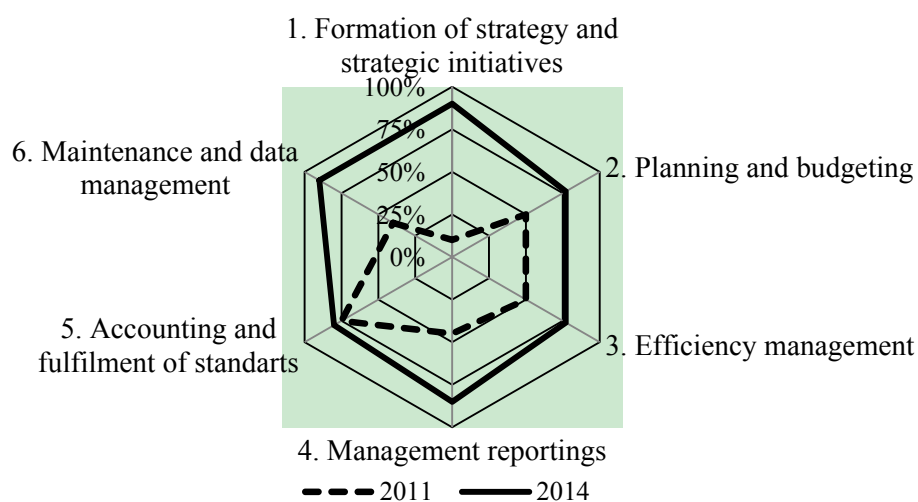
1. Formation of strategy and strategic initiatives

100%

75%

50%

25%

0%

2. Planning and budgeting

3. Efficiency management

4. Management reportings

5. Accounting and fulfilment of standarts

6. Maintenance and data management

2011

2014